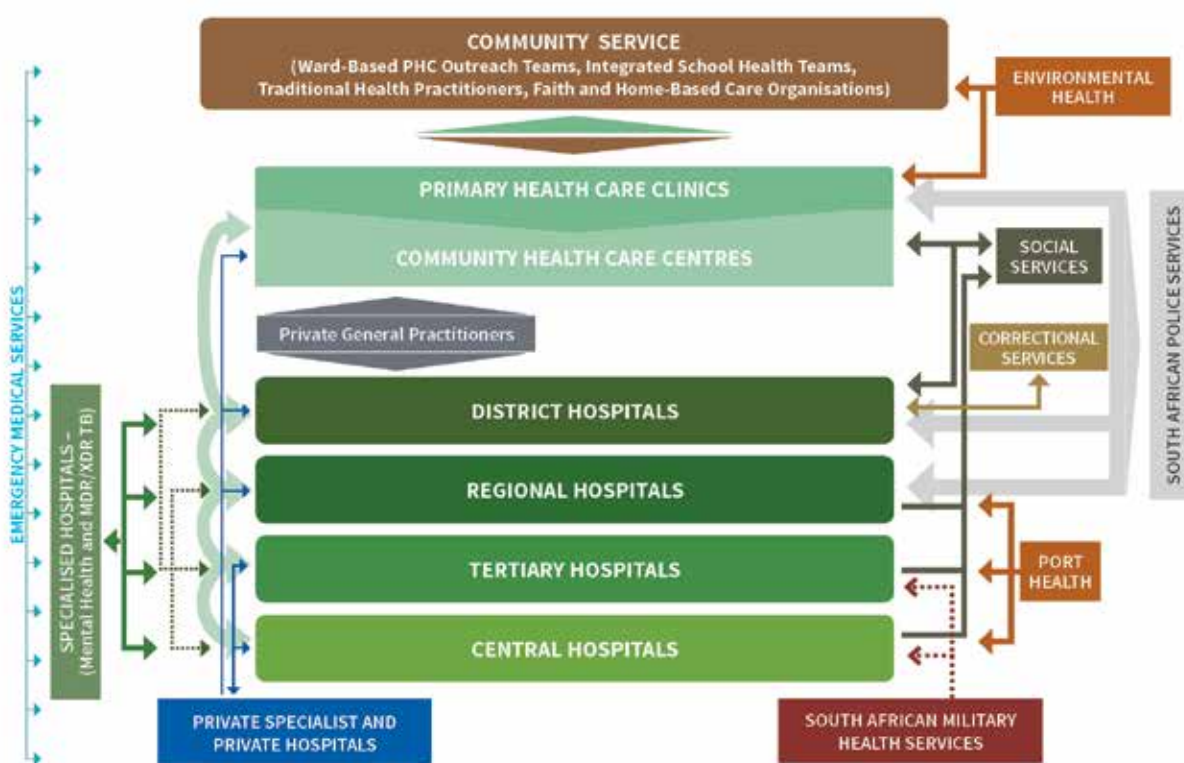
COMMUNITY SERVICE
(Ward-Based PHC Outreach Teams, Integrated School Health Teams, Traditional Health Practitioners, Faith and Home-Based Care Organisations)

ENVIRONMENTAL HEALTH

PRIMARY HEALTH CARE CLINICS

COMMUNITY HEALTH CARE CENTRES

SOCIAL SERVICES

Private General Practitioners

CORRECTIONAL SERVICES

DISTRICT HOSPITALS

REGIONAL HOSPITALS

TERTIARY HOSPITALS

PORT HEALTH

CENTRAL HOSPITALS

EMERGENCY MEDICAL SERVICES

SPECIALISED HOSPITALS – (Mental Health and MDR/XDR TB)

SOUTH AFRICAN POLICE SERVICES

PRIVATE SPECIALIST AND PRIVATE HOSPITALS

SOUTH AFRICAN MILITARY HEALTH SERVICES